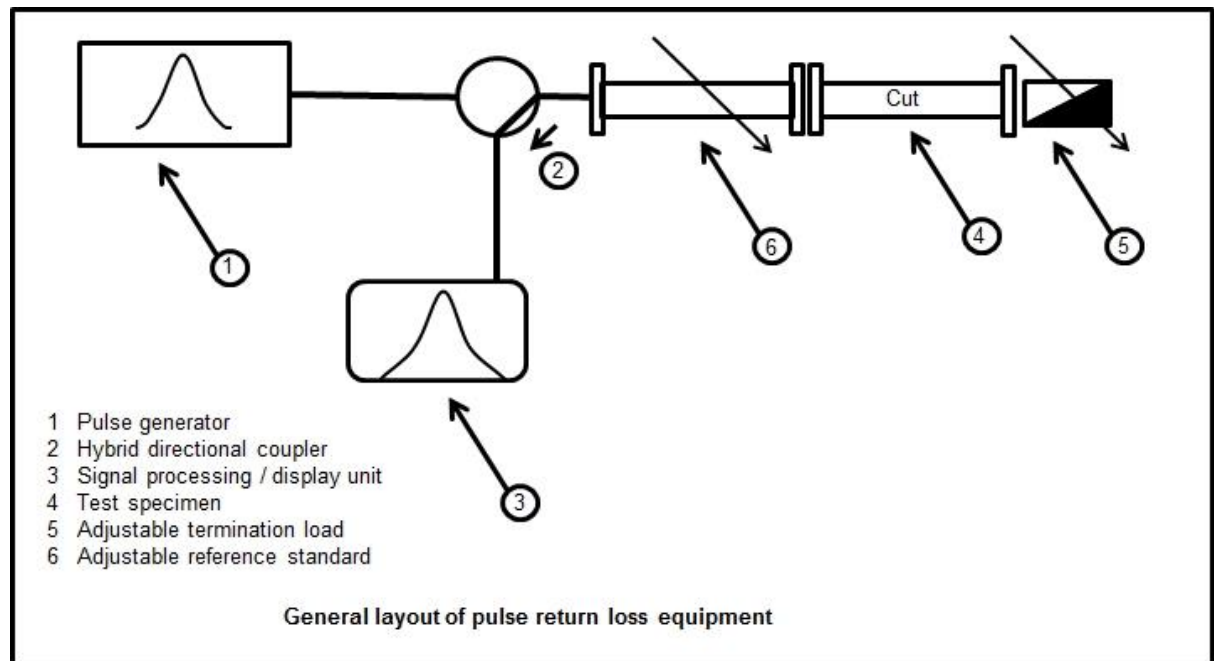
Cut

2

1

6

4

5

3

1 Pulse generator
2 Hybrid directional coupler
3 Signal processing / display unit
4 Test specimen
5 Adjustable termination load
6 Adjustable reference standard

General layout of pulse return loss equipment